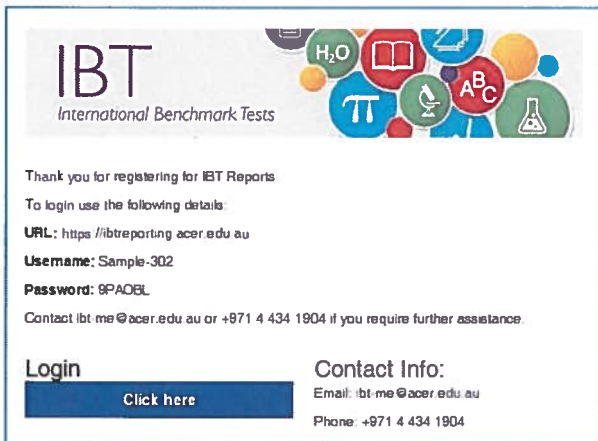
IBT
International Benchmark Tests

$H_2O$ $\pi$ $A^BC$

Thank you for registering for IBT Reports

To login use the following details:

URL: https://ibtreporting.acer.edu.au

Username: Sample-302

Password: 9PAOBL

Contact ibt-me@acer.edu.au or +971 4 434 1904 if you require further assistance.

Login

Click here

Contact Info:

Email: ibt-me@acer.edu.au

Phone: +971 4 434 1904